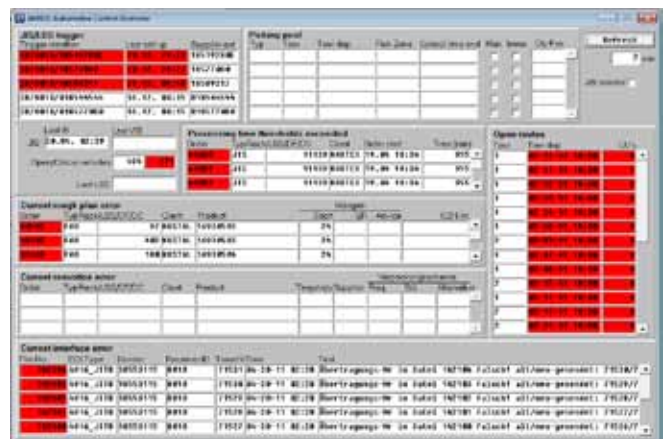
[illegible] Automotive Control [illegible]

JIS/LSS trigger

Trigger number | Last set up | Record cost

Picking good

Refresh

Last ID

Processing time thresholds exceeded

Open routes

Current rough plan error

Current execution error

Current interface error

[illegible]